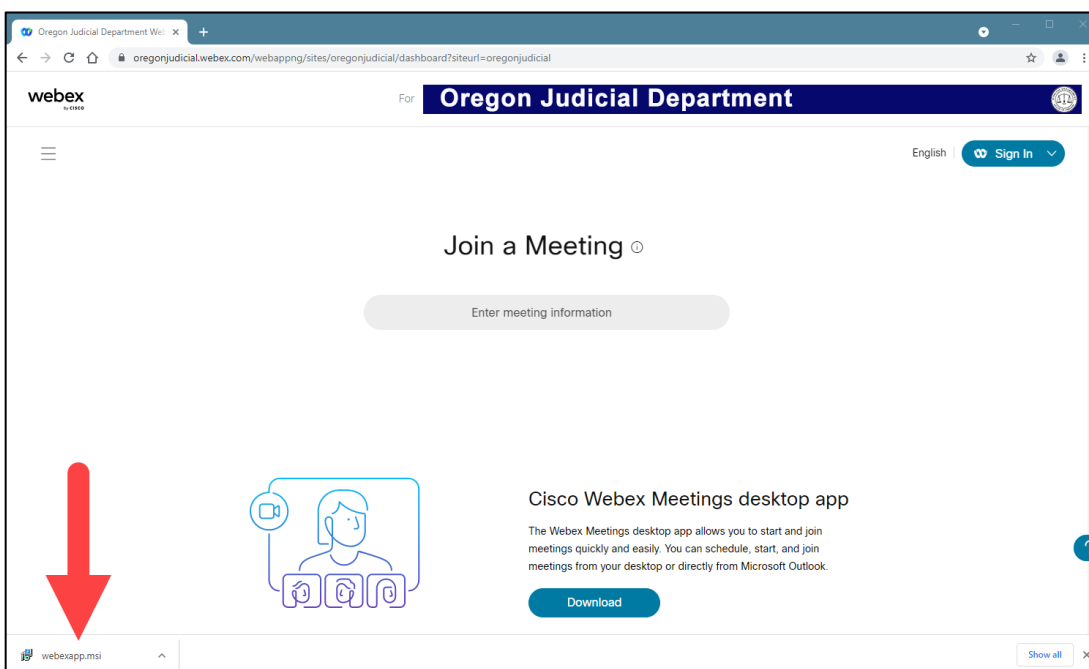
Oregon Judicial Department We

oregonjudicial.webex.com/webappng/sites/oregonjudicial/dashboard?siteurl=oregonjudicial

webex by CISCO

For Oregon Judicial Department

English Sign In

Join a Meeting

Enter meeting information

Cisco Webex Meetings desktop app

The Webex Meetings desktop app allows you to start and join meetings quickly and easily. You can schedule, start, and join meetings from your desktop or directly from Microsoft Outlook.

Download

webexapp.msi

Show all